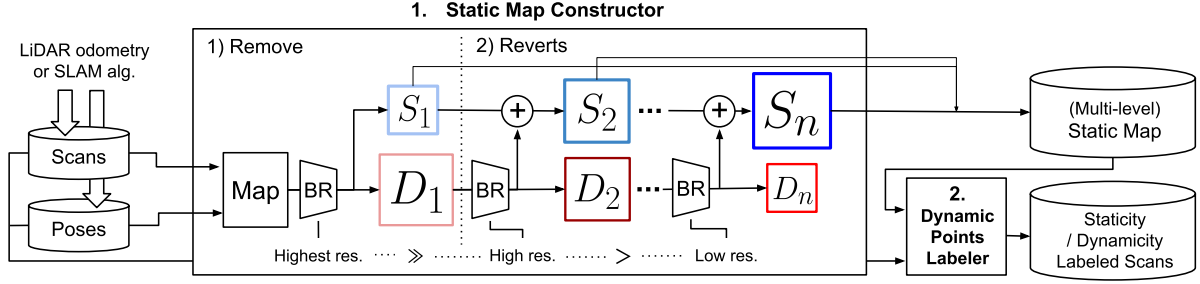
1. Static Map Constructor

LiDAR odometry or SLAM alg.

Scans

Poses

1) Remove

2) Reverts

Map

BR

$S_1$

$D_1$

BR

+

$S_2$

$D_2$

···

+

BR

$S_n$

$D_n$

Highest res. ··· $\gg$ ········ High res. ······· $>$ ······ Low res.

(Multi-level) Static Map

2. Dynamic Points Labeler

Staticity / Dynamicity Labeled Scans